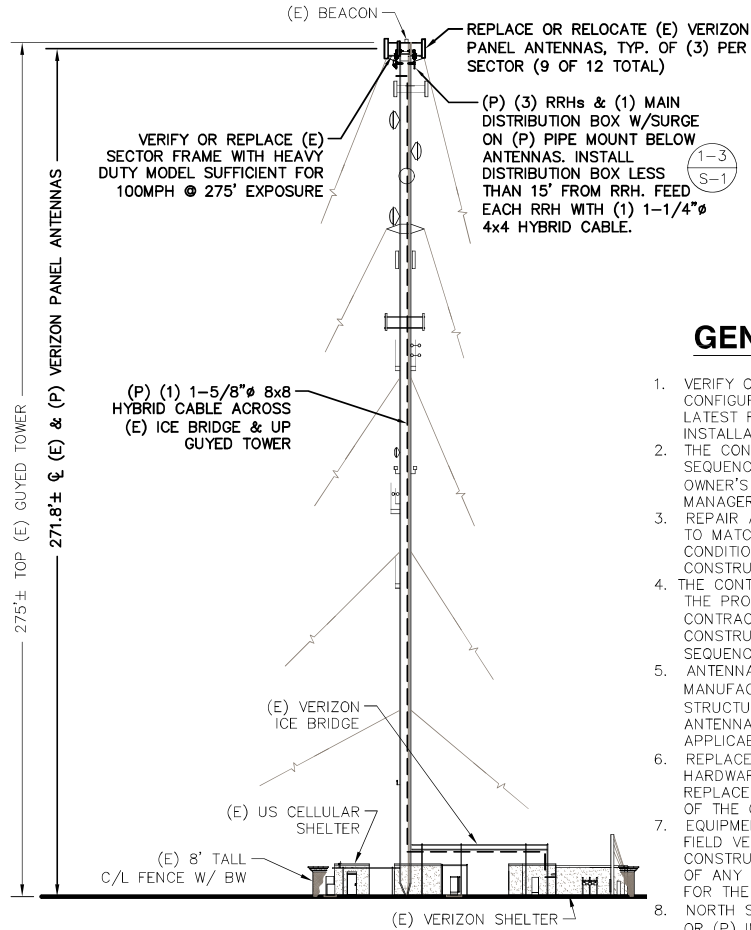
(E) BEACON

REPLACE OR RELOCATE (E) VERIZON PANEL ANTENNAS, TYP. OF (3) PER SECTOR (9 OF 12 TOTAL)

VERIFY OR REPLACE (E) SECTOR FRAME WITH HEAVY DUTY MODEL SUFFICIENT FOR 100MPH @ 275' EXPOSURE

(P) (3) RRHs & (1) MAIN DISTRIBUTION BOX W/SURGE ON (P) PIPE MOUNT BELOW ANTENNAS. INSTALL DISTRIBUTION BOX LESS THAN 15' FROM RRH. FEED EACH RRH WITH (1) 1–1/4"ø 4x4 HYBRID CABLE.

$\frac{1-3}{S-1}$

275'± TOP (E) GUYED TOWER

271.8'± ℄ (E) & (P) VERIZON PANEL ANTENNAS

(P) (1) 1–5/8"ø 8x8 HYBRID CABLE ACROSS (E) ICE BRIDGE & UP GUYED TOWER

GEN

1. VERIFY C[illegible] CONFIGUR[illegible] LATEST R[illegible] INSTALLA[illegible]
2. THE CON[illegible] SEQUENC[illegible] OWNER'S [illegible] MANAGER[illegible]
3. REPAIR A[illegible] TO MATC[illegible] CONDITIO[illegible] CONSTRU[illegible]
4. THE CONT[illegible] THE PRO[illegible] CONTRAC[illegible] CONSTRU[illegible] SEQUENC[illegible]
5. ANTENNA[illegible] MANUFAC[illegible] STRUCTU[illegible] ANTENNA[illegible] APPLICAB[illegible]
6. REPLACE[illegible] HARDWAR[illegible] REPLACE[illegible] OF THE C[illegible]
7. EQUIPME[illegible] FIELD VE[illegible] CONSTRU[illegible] OF ANY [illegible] FOR THE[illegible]
8. NORTH S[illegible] OR (P) I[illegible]

(E) VERIZON ICE BRIDGE

(E) US CELLULAR SHELTER

(E) 8' TALL C/L FENCE W/ BW

(E) VERIZON SHELTER